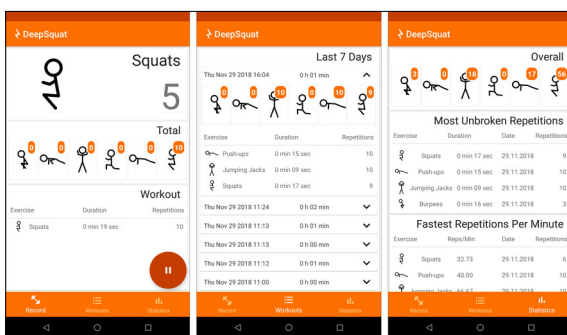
DeepSquat

Squats

5

Total

0 0 0 0 0 10

Workout

| Exercise | Duration | Repetitions |
|---|---|---|
| Squats | 0 min 19 sec | 10 |

Record Workouts Statistics

DeepSquat

Last 7 Days

Thu Nov 29 2018 16:04 0 h 01 min

0 0 10 0 10 9

| Exercise | Duration | Repetitions |
|---|---|---|
| Push-ups | 0 min 15 sec | 10 |
| Jumping Jacks | 0 min 09 sec | 10 |
| Squats | 0 min 17 sec | 9 |

Thu Nov 29 2018 11:24 0 h 02 min

Thu Nov 29 2018 11:13 0 h 01 min

Thu Nov 29 2018 11:13 0 h 00 min

Thu Nov 29 2018 11:12 0 h 01 min

Thu Nov 29 2018 11:00 0 h 00 min

Record Workouts Statistics

DeepSquat

Overall

3 0 18 0 17 56

Most Unbroken Repetitions

| Exercise | Duration | Date | Repetitions |
|---|---|---|---|
| Squats | 0 min 17 sec | 29.11.2018 | 9 |
| Push-ups | 0 min 15 sec | 29.11.2018 | 10 |
| Jumping Jacks | 0 min 09 sec | 29.11.2018 | 10 |
| Burpees | 0 min 16 sec | 29.11.2018 | 3 |

Fastest Repetitions Per Minute

| Exercise | Reps/Min | Date | Repetitions |
|---|---|---|---|
| Squats | 32.73 | 29.11.2018 | 6 |
| Push-ups | 40.00 | 29.11.2018 | 10 |
| Jumping Jacks | 66.67 | 29.11.2018 | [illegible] |

Record Workouts Statistics